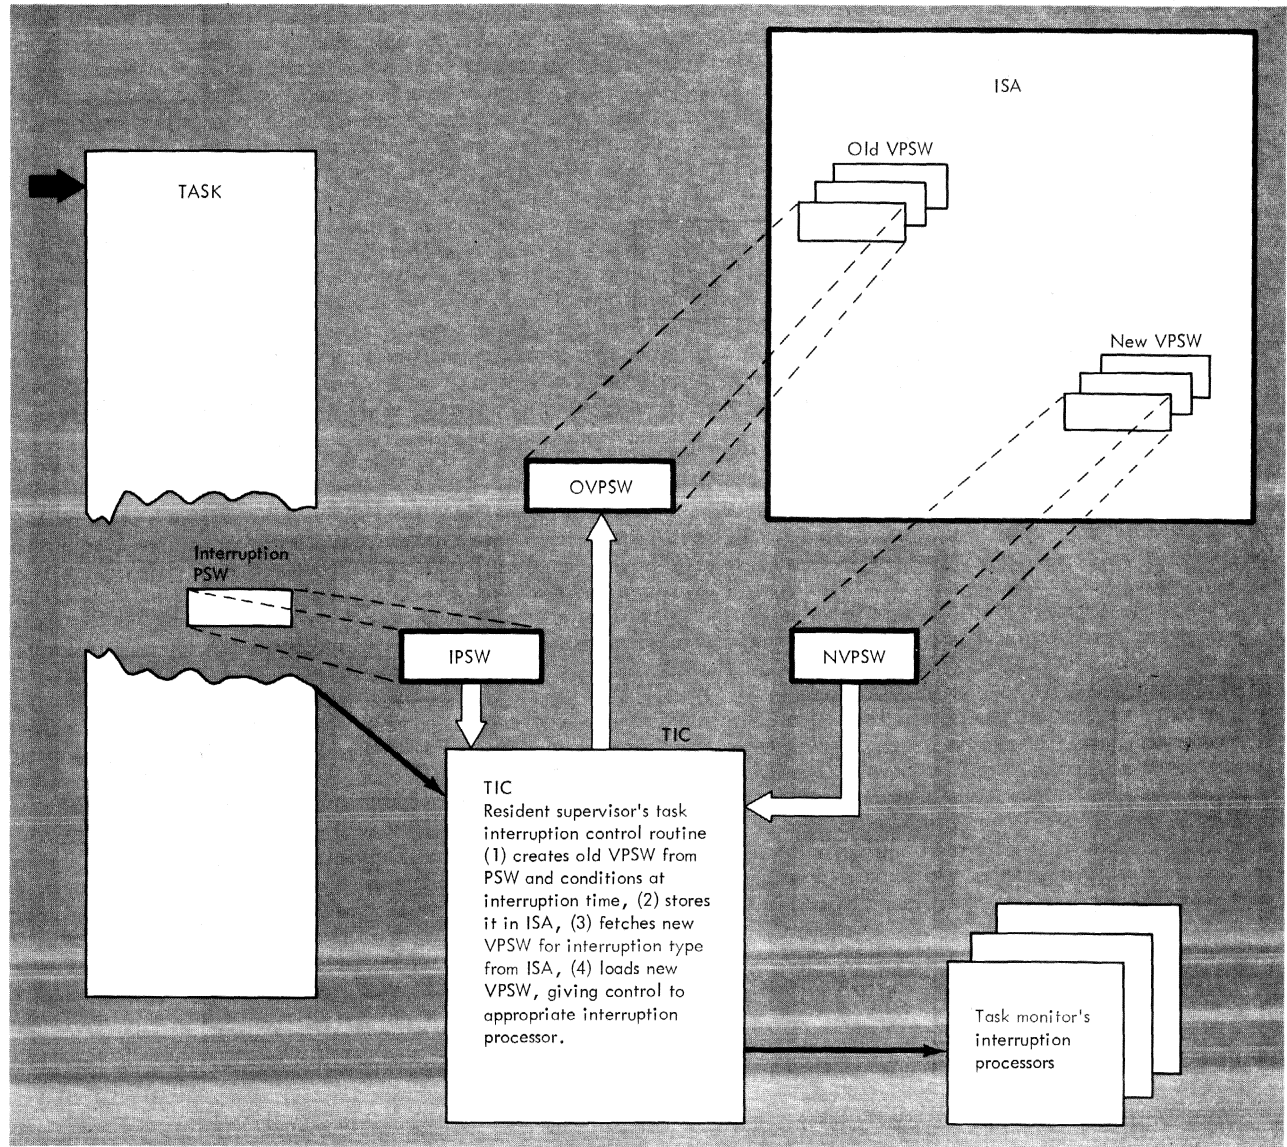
ISA

Old VPSW

TASK

New VPSW

OVPSW

Interruption PSW

IPSW

NVPSW

TIC

TIC
Resident supervisor's task interruption control routine (1) creates old VPSW from PSW and conditions at interruption time, (2) stores it in ISA, (3) fetches new VPSW for interruption type from ISA, (4) loads new VPSW, giving control to appropriate interruption processor.

Task monitor's interruption processors